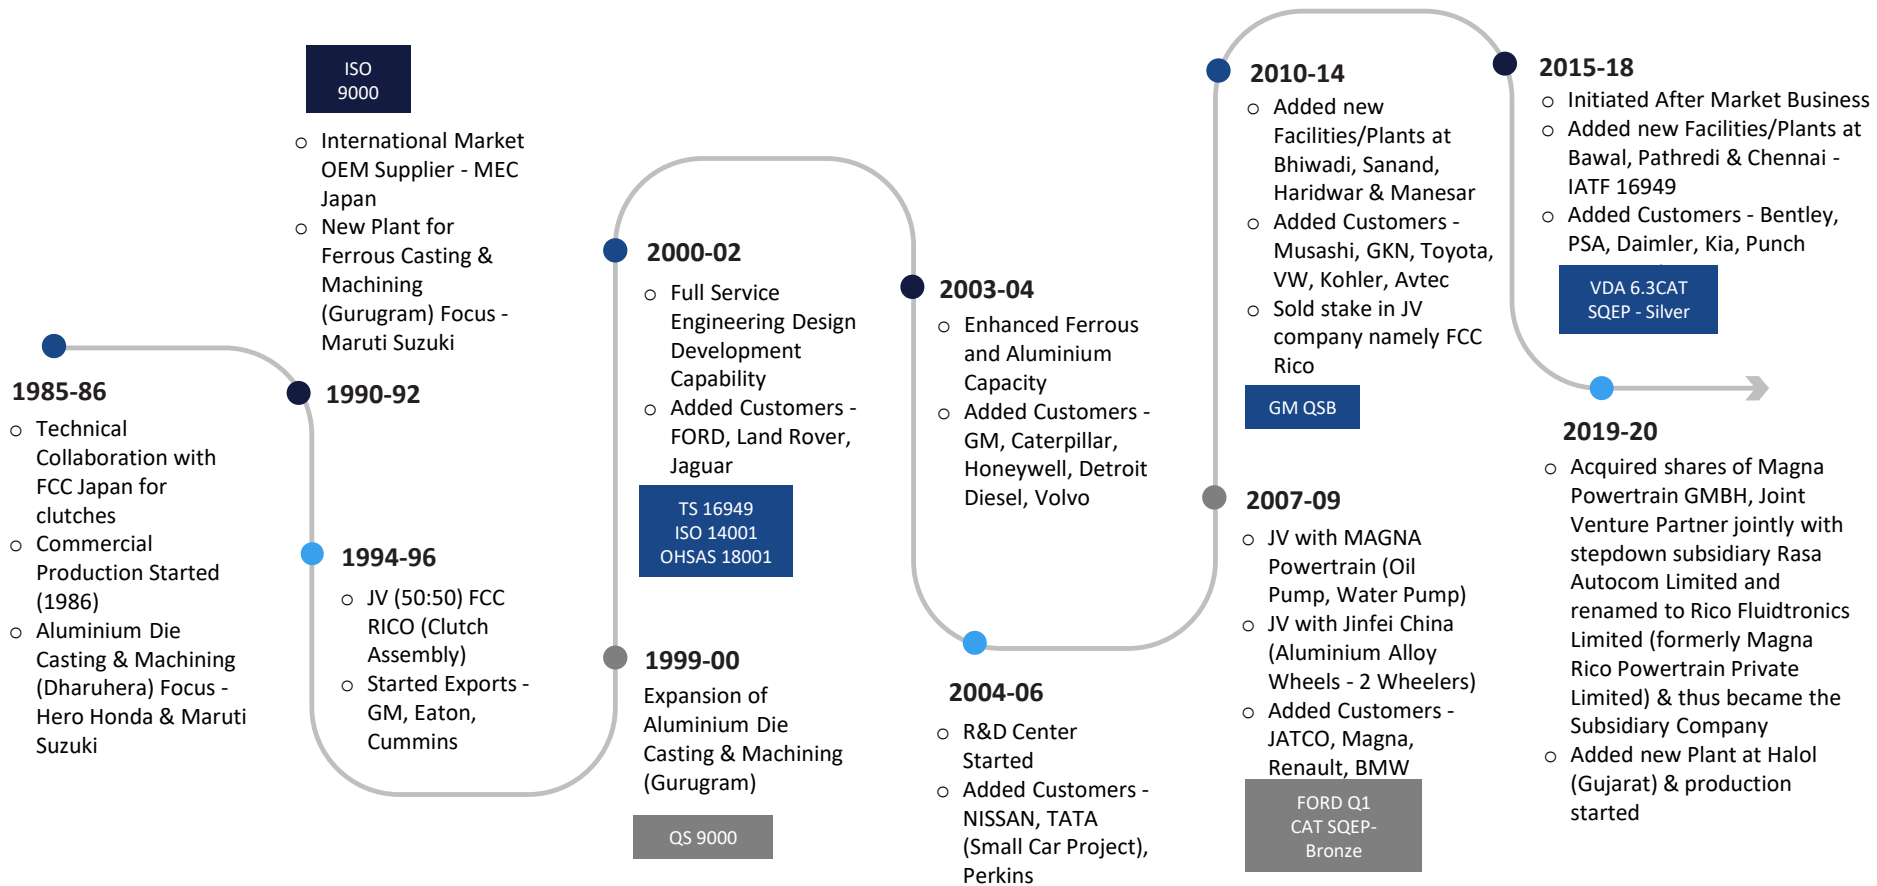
ISO 9000

- International Market OEM Supplier - MEC Japan
- New Plant for Ferrous Casting & Machining (Gurugram) Focus - Maruti Suzuki

1985-86
- Technical Collaboration with FCC Japan for clutches
- Commercial Production Started (1986)
- Aluminium Die Casting & Machining (Dharuhera) Focus - Hero Honda & Maruti Suzuki

1990-92

1994-96
- JV (50:50) FCC RICO (Clutch Assembly)
- Started Exports - GM, Eaton, Cummins

2000-02
- Full Service Engineering Design Development Capability
- Added Customers - FORD, Land Rover, Jaguar

TS 16949
ISO 14001
OHSAS 18001

1999-00
Expansion of Aluminium Die Casting & Machining (Gurugram)

QS 9000

2003-04
- Enhanced Ferrous and Aluminium Capacity
- Added Customers - GM, Caterpillar, Honeywell, Detroit Diesel, Volvo

2004-06
- R&D Center Started
- Added Customers - NISSAN, TATA (Small Car Project), Perkins

2010-14
- Added new Facilities/Plants at Bhiwadi, Sanand, Haridwar & Manesar
- Added Customers - Musashi, GKN, Toyota, VW, Kohler, Avtec
- Sold stake in JV company namely FCC Rico

GM QSB

2007-09
- JV with MAGNA Powertrain (Oil Pump, Water Pump)
- JV with Jinfei China (Aluminium Alloy Wheels - 2 Wheelers)
- Added Customers - JATCO, Magna, Renault, BMW

FORD Q1
CAT SQEP-Bronze

2015-18
- Initiated After Market Business
- Added new Facilities/Plants at Bawal, Pathredi & Chennai - IATF 16949
- Added Customers - Bentley, PSA, Daimler, Kia, Punch

VDA 6.3CAT
SQEP - Silver

2019-20
- Acquired shares of Magna Powertrain GMBH, Joint Venture Partner jointly with stepdown subsidiary Rasa Autocom Limited and renamed to Rico Fluidtronics Limited (formerly Magna Rico Powertrain Private Limited) & thus became the Subsidiary Company
- Added new Plant at Halol (Gujarat) & production started